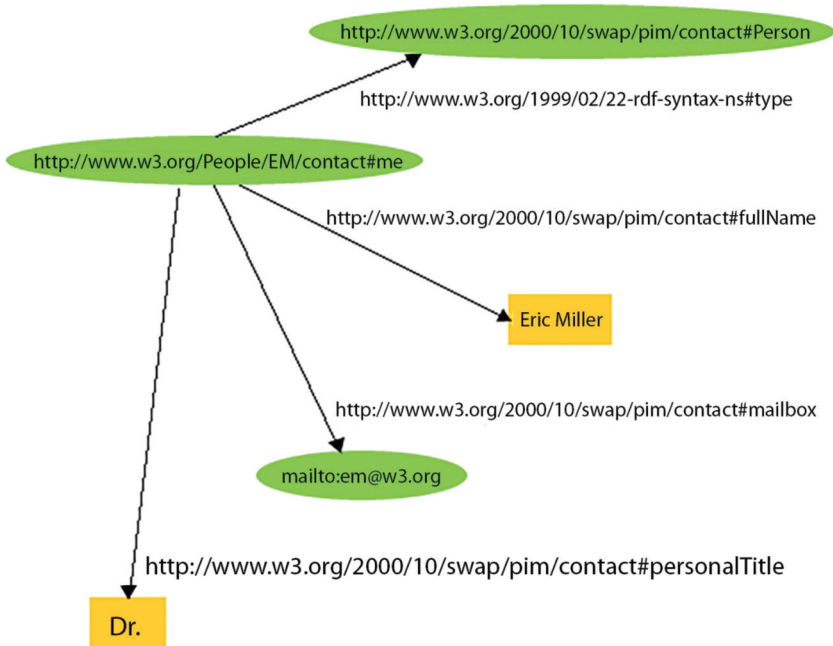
http://www.w3.org/2000/10/swap/pim/contact#Person

http://www.w3.org/1999/02/22-rdf-syntax-ns#type

http://www.w3.org/People/EM/contact#me

http://www.w3.org/2000/10/swap/pim/contact#fullName

Eric Miller

http://www.w3.org/2000/10/swap/pim/contact#mailbox

mailto:em@w3.org

http://www.w3.org/2000/10/swap/pim/contact#personalTitle

Dr.